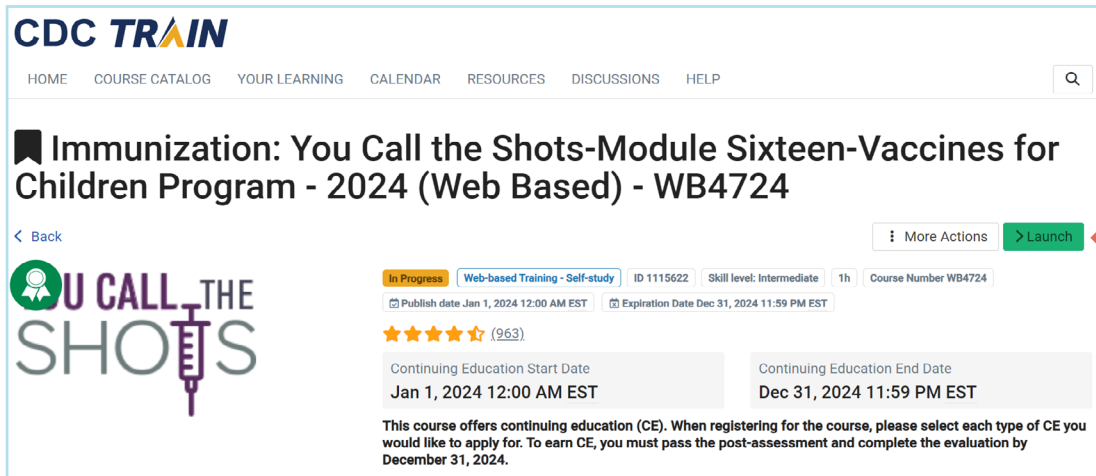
CDC TRAIN

HOME COURSE CATALOG YOUR LEARNING CALENDAR RESOURCES DISCUSSIONS HELP

Immunization: You Call the Shots-Module Sixteen-Vaccines for Children Program - 2024 (Web Based) - WB4724

< Back

More Actions > Launch

U CALL THE SHOTS

In Progress Web-based Training - Self-study ID 1115622 Skill level: Intermediate 1h Course Number WB4724

Publish date Jan 1, 2024 12:00 AM EST Expiration Date Dec 31, 2024 11:59 PM EST

(963)

Continuing Education Start Date
Jan 1, 2024 12:00 AM EST

Continuing Education End Date
Dec 31, 2024 11:59 PM EST

This course offers continuing education (CE). When registering for the course, please select each type of CE you would like to apply for. To earn CE, you must pass the post-assessment and complete the evaluation by December 31, 2024.